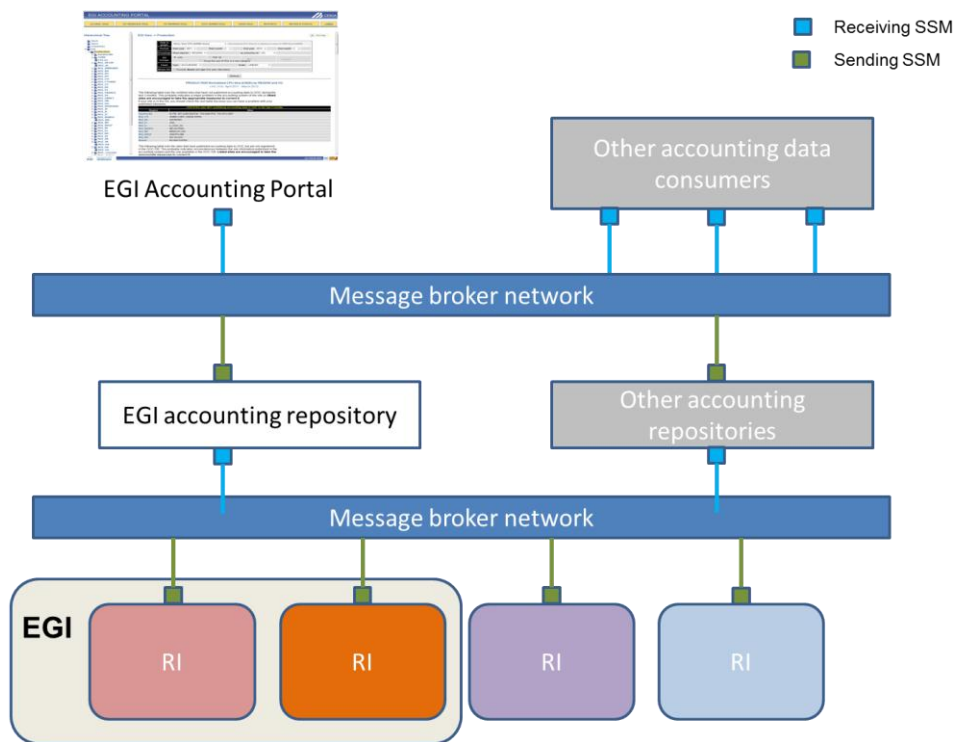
Receiving SSM

Sending SSM

EGI ACCOUNTING PORTAL

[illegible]

EGI Accounting Portal

Other accounting data consumers

Message broker network

EGI accounting repository

Other accounting repositories

Message broker network

EGI

RI

RI

RI

RI